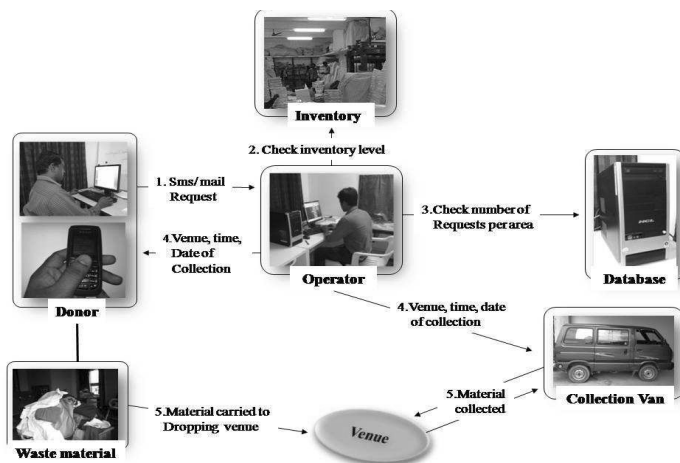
Inventory

2. Check inventory level

1. Sms/ mail Request

4.Venue, time, Date of Collection

Operator

3.Check number of Requests per area

Database

Donor

4.Venue, time, date of collection

Collection Van

5.Material collected

5.Material carried to Dropping venue

Venue

Waste material